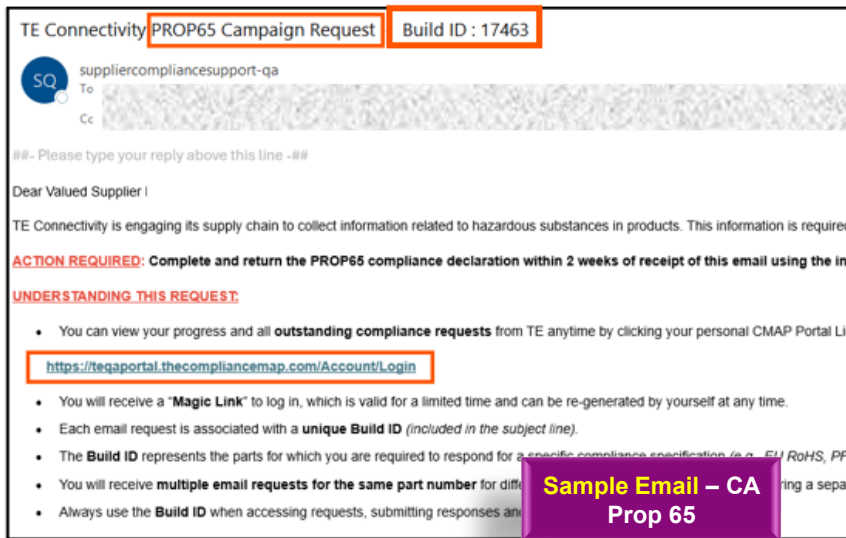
TE Connectivity PROP65 Campaign Request Build ID : 17463

SQ suppliercompliancesupport-qa
To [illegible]
Cc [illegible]

##- Please type your reply above this line -##

Dear Valued Supplier !

TE Connectivity is engaging its supply chain to collect information related to hazardous substances in products. This information is require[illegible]

ACTION REQUIRED: Complete and return the PROP65 compliance declaration within 2 weeks of receipt of this email using the i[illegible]

UNDERSTANDING THIS REQUEST:

- You can view your progress and all outstanding compliance requests from TE anytime by clicking your personal CMAP Portal Li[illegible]

https://teqaportal.thecompliancemap.com/Account/Login

- You will receive a "Magic Link" to log in, which is valid for a limited time and can be re-generated by yourself at any time.
- Each email request is associated with a unique Build ID (included in the subject line).
- The Build ID represents the parts for which you are required to respond for a specific compliance specification (e.g., EU RoHS, P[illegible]
- You will receive multiple email requests for the same part number for diff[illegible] ring a sepa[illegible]
- Always use the Build ID when accessing requests, submitting responses an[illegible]

Sample Email – CA Prop 65